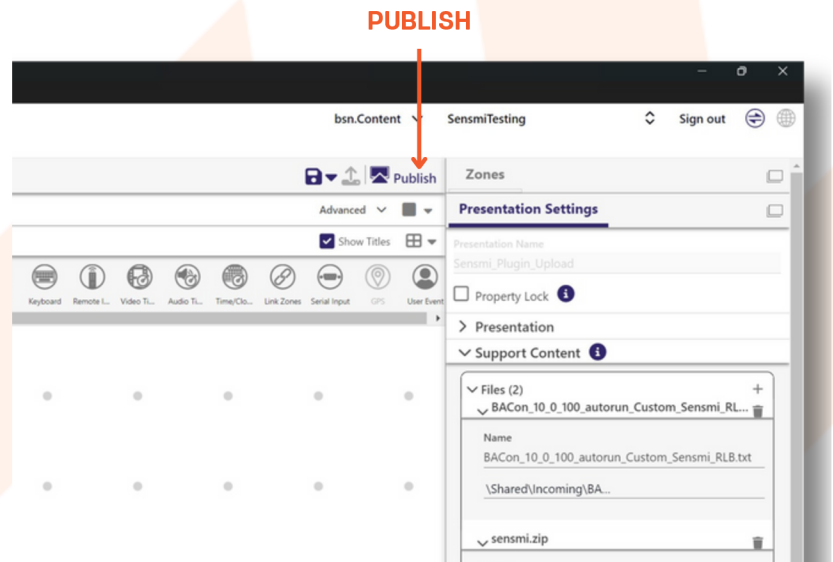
PUBLISH

bsn.Content SensmiTesting Sign out

Publish

Zones

Presentation Settings

Advanced

Show Titles

Keyboard Remote I... Video Ti... Audio Ti... Time/Clo... Link Zones Serial Input GPS User Event

Presentation Name
Sensmi_Plugin_Upload

Property Lock

Presentation

Support Content

Files (2)
BACon_10_0_100_autorun_Custom_Sensmi_RL...

Name
BACon_10_0_100_autorun_Custom_Sensmi_RLB.txt

\Shared\Incoming\BA...

sensmi.zip